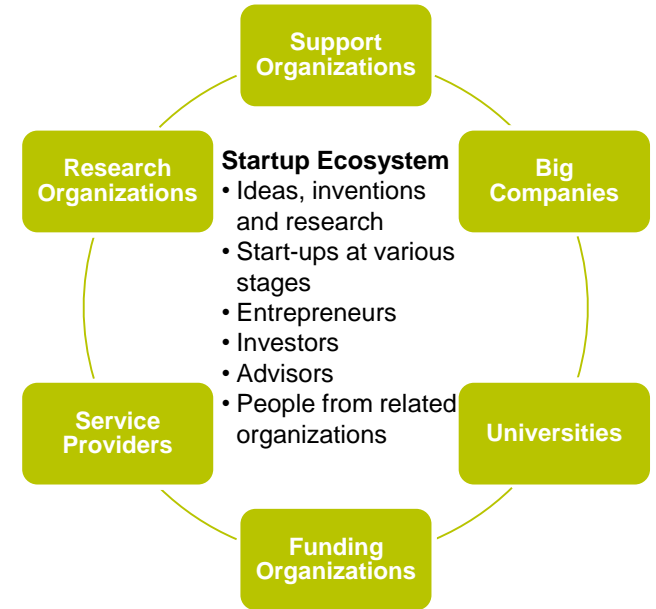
Support Organizations

Research Organizations

Startup Ecosystem
• Ideas, inventions and research
• Start-ups at various stages
• Entrepreneurs
• Investors
• Advisors
• People from related organizations

Big Companies

Service Providers

Universities

Funding Organizations